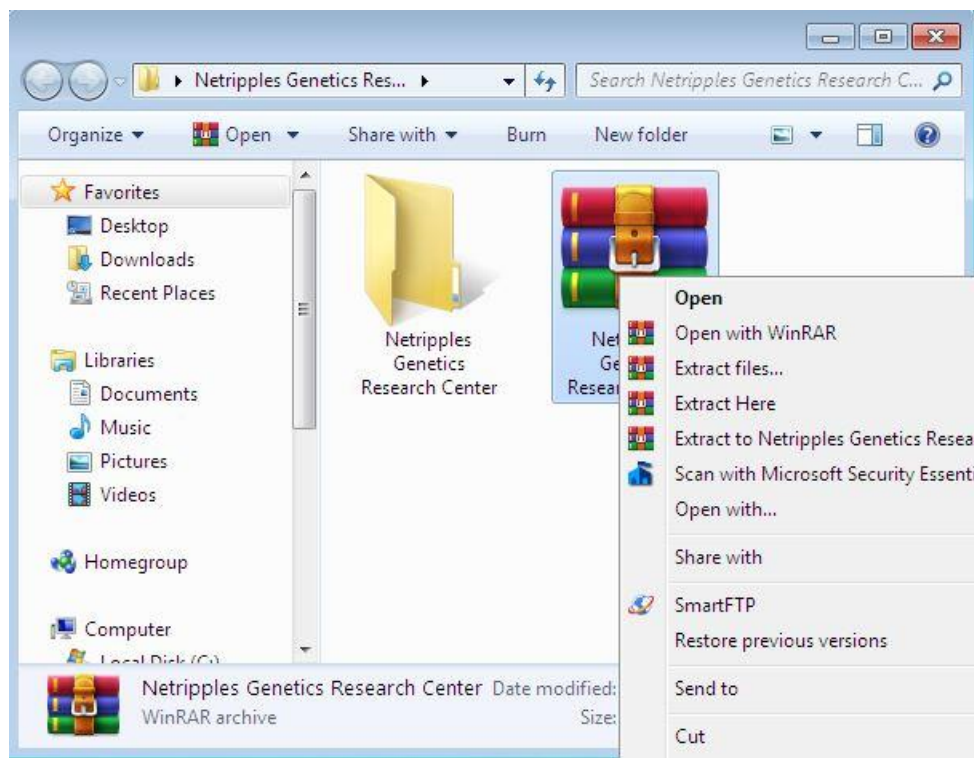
Netripples Genetics Res... ▸

Search Netripples Genetics Research C...

Organize ▾ Open ▾ Share with ▾ Burn New folder

Favorites
Desktop
Downloads
Recent Places

Libraries
Documents
Music
Pictures
Videos

Homegroup

Computer
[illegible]

Netripples Genetics Research Center

Net Ge Resea

Open
Open with WinRAR
Extract files...
Extract Here
Extract to Netripples Genetics Resea
Scan with Microsoft Security Essenti
Open with...
Share with
SmartFTP
Restore previous versions
Send to
Cut

Netripples Genetics Research Center Date modified:
WinRAR archive Size: